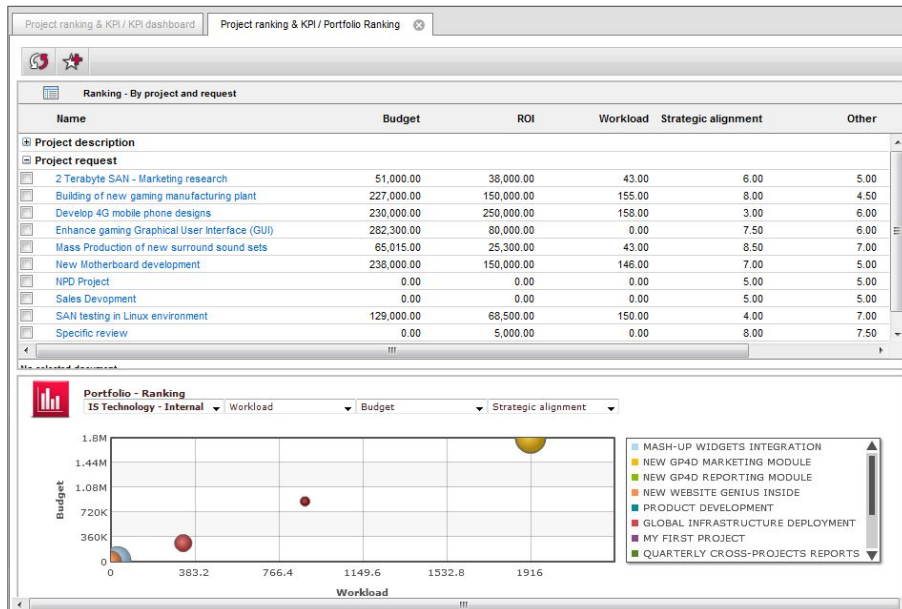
Project ranking & KPI / KPI dashboard | Project ranking & KPI / Portfolio Ranking

Ranking - By project and request

| Name | Budget | ROI | Workload | Strategic alignment | Other |
|---|---|---|---|---|---|
| Project description | | | | | |
| Project request | | | | | |
| 2 Terabyte SAN - Marketing research | 51,000.00 | 38,000.00 | 43.00 | 6.00 | 5.00 |
| Building of new gaming manufacturing plant | 227,000.00 | 150,000.00 | 155.00 | 8.00 | 4.50 |
| Develop 4G mobile phone designs | 230,000.00 | 250,000.00 | 158.00 | 3.00 | 6.00 |
| Enhance gaming Graphical User Interface (GUI) | 282,300.00 | 80,000.00 | 0.00 | 7.50 | 6.00 |
| Mass Production of new surround sound sets | 65,015.00 | 25,300.00 | 43.00 | 8.50 | 7.00 |
| New Motherboard development | 238,000.00 | 150,000.00 | 146.00 | 7.00 | 5.00 |
| NPD Project | 0.00 | 0.00 | 0.00 | 5.00 | 5.00 |
| Sales Devopment | 0.00 | 0.00 | 0.00 | 5.00 | 5.00 |
| SAN testing in Linux environment | 129,000.00 | 68,500.00 | 150.00 | 4.00 | 7.00 |
| Specific review | 0.00 | 5,000.00 | 0.00 | 8.00 | 7.50 |

Portfolio - Ranking
IS Technology - Internal | Workload | Budget | Strategic alignment

Budget
1.8M
1.44M
1.08M
720K
360K
0
0 383.2 766.4 1149.6 1532.8 1916
Workload

MASH-UP WIDGETS INTEGRATION
NEW GP4D MARKETING MODULE
NEW GP4D REPORTING MODULE
NEW WEBSITE GENIUS INSIDE
PRODUCT DEVELOPMENT
GLOBAL INFRASTRUCTURE DEPLOYMENT
MY FIRST PROJECT
QUARTERLY CROSS-PROJECTS REPORTS